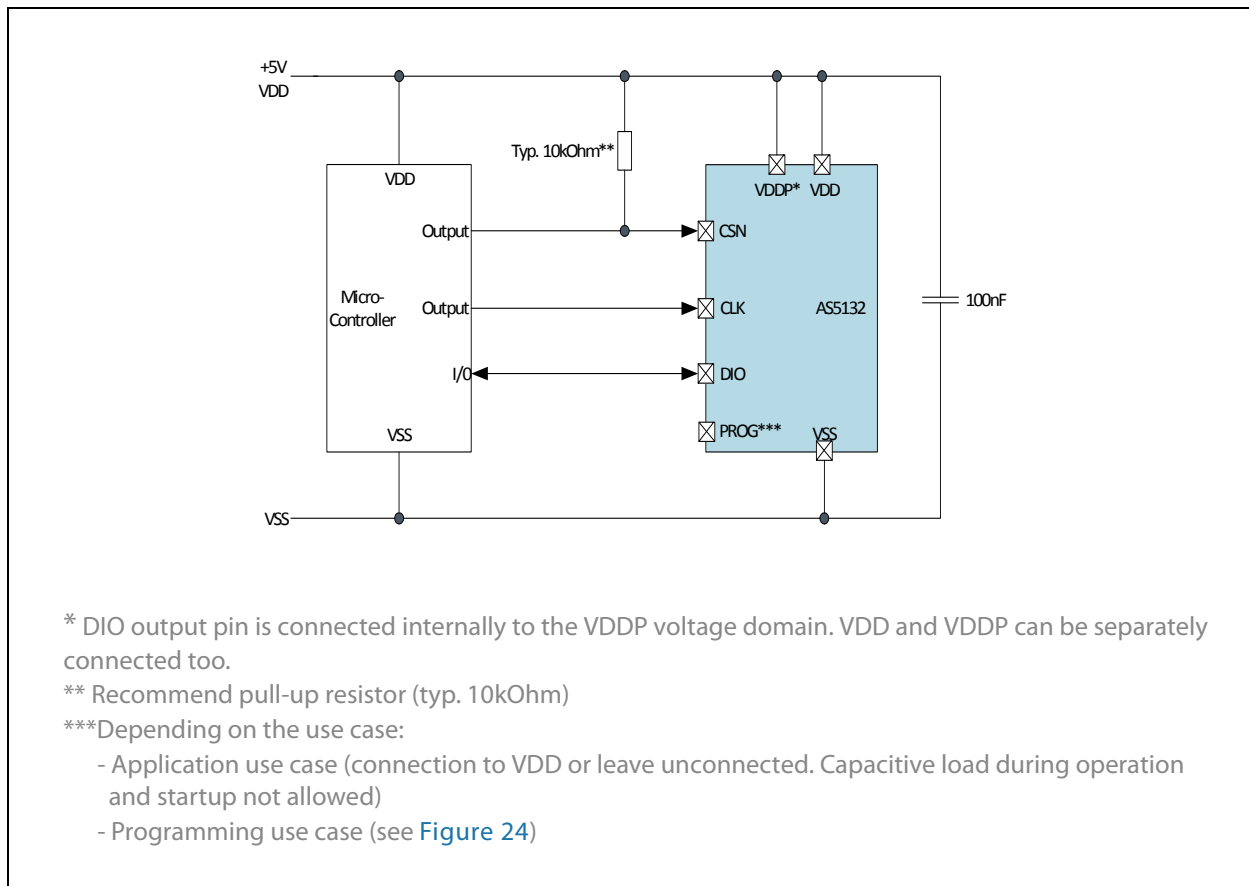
+5V
VDD

Typ. 10kOhm**

VDD
Output
Micro-
Controller
Output
I/0
VSS

VDDP* VDD
CSN
CLK
AS5132
DIO
PROG***
VSS

100nF

VSS

* DIO output pin is connected internally to the VDDP voltage domain. VDD and VDDP can be separately connected too.

** Recommend pull-up resistor (typ. 10kOhm)

***Depending on the use case:

- Application use case (connection to VDD or leave unconnected. Capacitive load during operation and startup not allowed)

- Programming use case (see Figure 24)